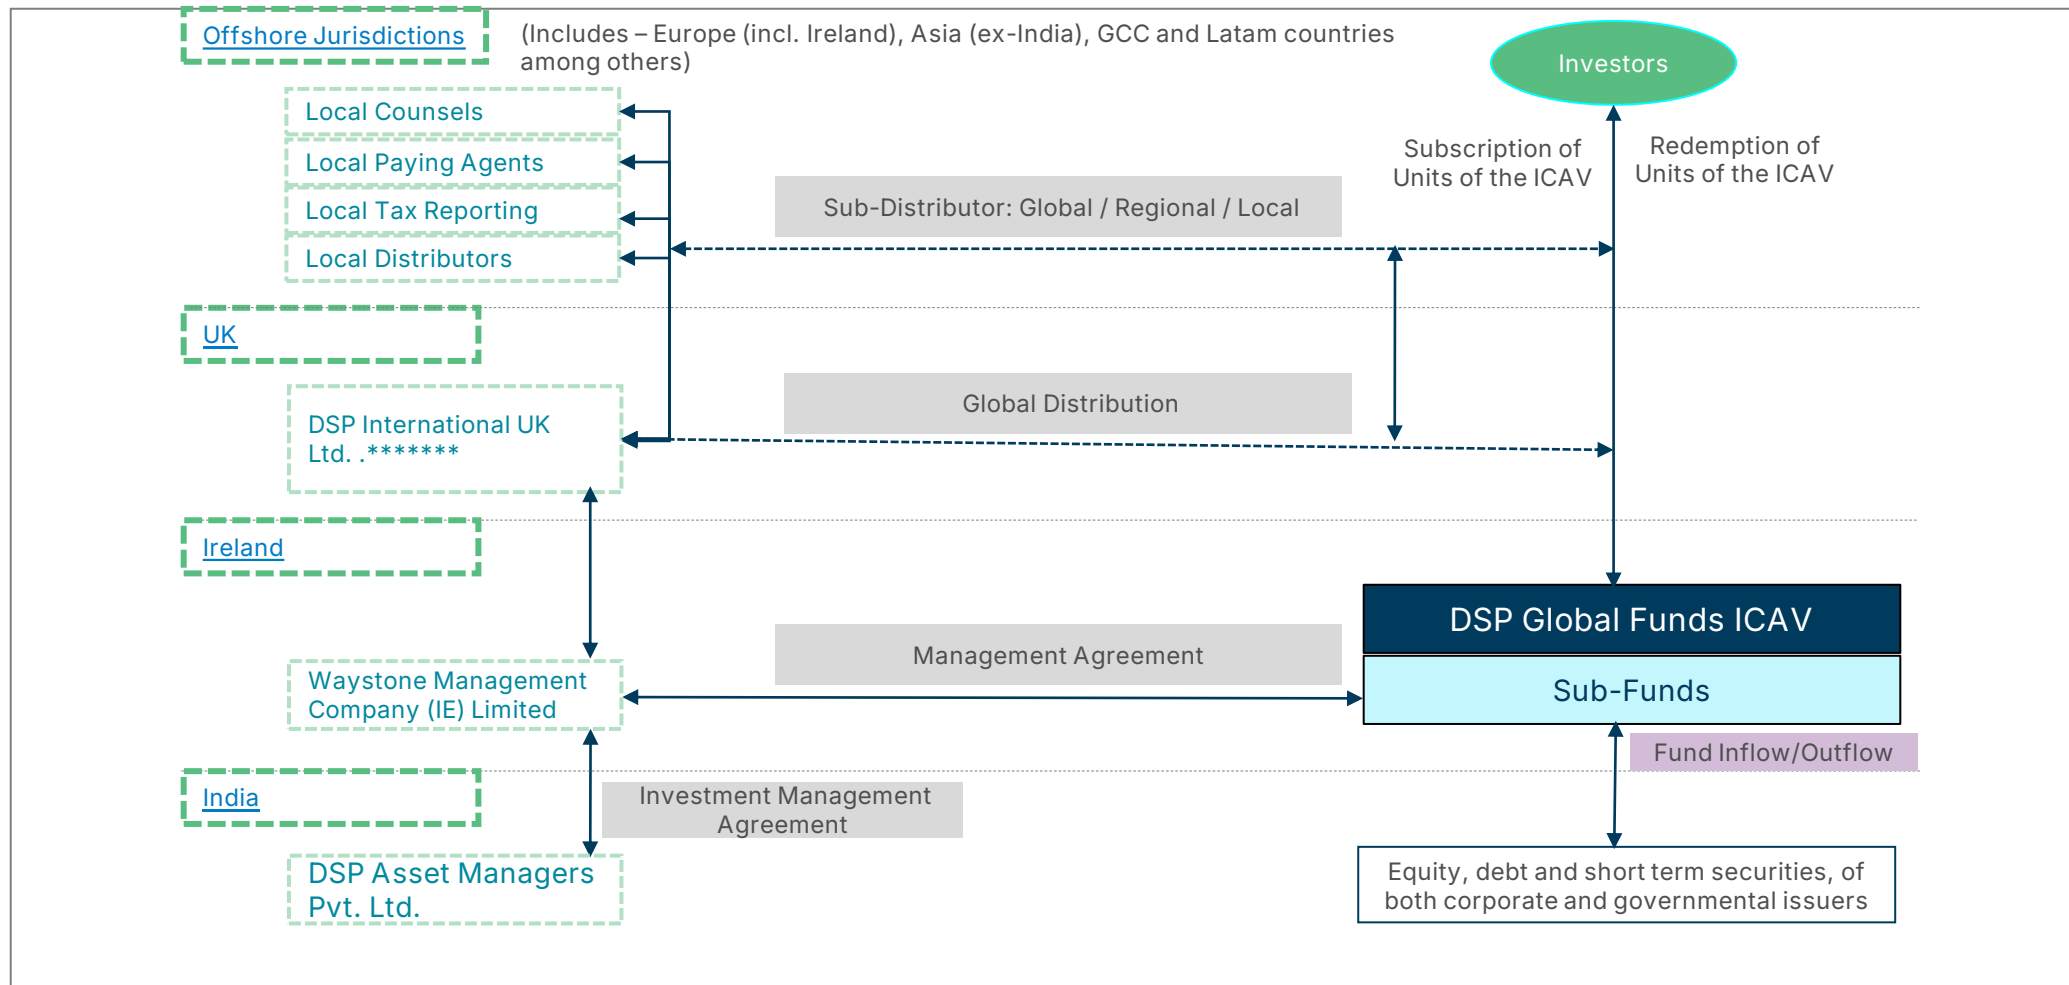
Offshore Jurisdictions

(Includes – Europe (incl. Ireland), Asia (ex-India), GCC and Latam countries among others)

Investors

Local Counsels

Local Paying Agents

Local Tax Reporting

Local Distributors

Subscription of Units of the ICAV

Redemption of Units of the ICAV

Sub-Distributor: Global / Regional / Local

UK

DSP International UK Ltd. .*******

Global Distribution

Ireland

DSP Global Funds ICAV

Sub-Funds

Management Agreement

Waystone Management Company (IE) Limited

Fund Inflow/Outflow

India

Investment Management Agreement

DSP Asset Managers Pvt. Ltd.

Equity, debt and short term securities, of both corporate and governmental issuers